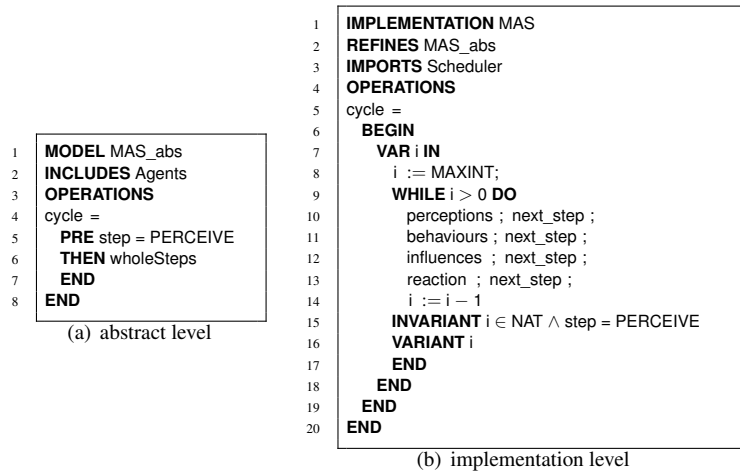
1 **MODEL** MAS_abs
2 **INCLUDES** Agents
3 **OPERATIONS**
4 cycle =
5 **PRE** step = PERCEIVE
6 **THEN** wholeSteps
7 **END**
8 **END**

(a) abstract level

1 **IMPLEMENTATION** MAS
2 **REFINES** MAS_abs
3 **IMPORTS** Scheduler
4 **OPERATIONS**
5 cycle =
6 **BEGIN**
7 **VAR** i **IN**
8 i := MAXINT;
9 **WHILE** i $>$ 0 **DO**
10 perceptions ; next_step ;
11 behaviours ; next_step ;
12 influences ; next_step ;
13 reaction ; next_step ;
14 i := i $-$ 1
15 **INVARIANT** i $\in$ NAT $\wedge$ step = PERCEIVE
16 **VARIANT** i
17 **END**
18 **END**
19 **END**
20 **END**

(b) implementation level